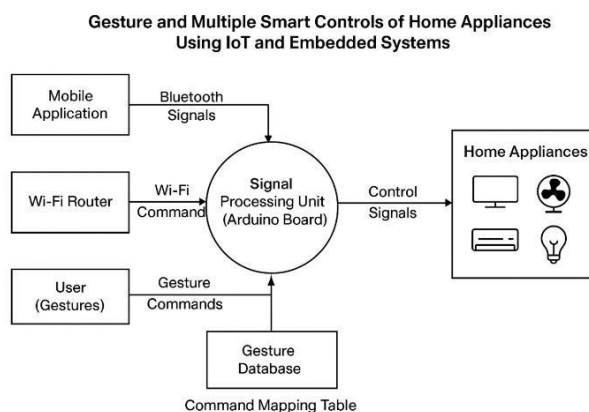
Gesture and Multiple Smart Controls of Home Appliances Using IoT and Embedded Systems

Mobile Application

Bluetooth Signals

Wi-Fi Router

Wi-Fi Command

Signal Processing Unit (Arduino Board)

Control Signals

Home Appliances

User (Gestures)

Gesture Commands

Gesture Database

Command Mapping Table